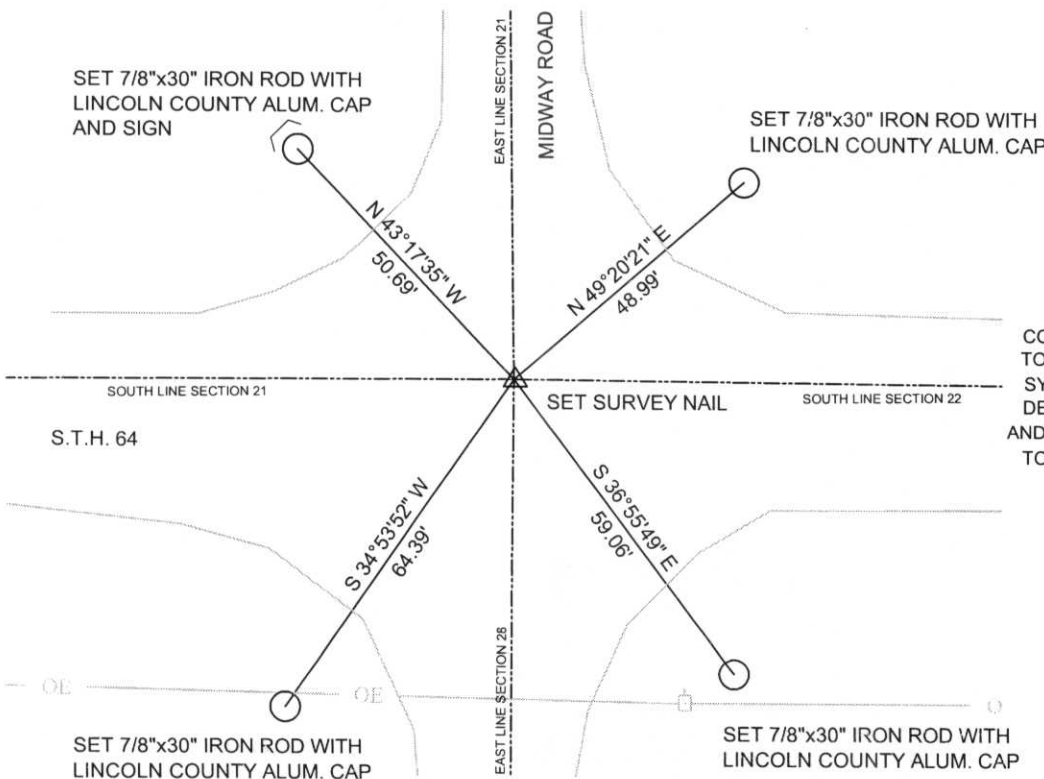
SET 7/8"x30" IRON ROD WITH LINCOLN COUNTY ALUM. CAP AND SIGN

EAST LINE SECTION 21

MIDWAY ROAD

SET 7/8"x30" IRON ROD WITH LINCOLN COUNTY ALUM. CAP

N 43°17'35" W
50.69'

N 49°20'21" E
48.99'

CO
TO
SY
DE
AND
TO

SOUTH LINE SECTION 21

SET SURVEY NAIL

SOUTH LINE SECTION 22

S.T.H. 64

S 34°53'52" W
64.39'

S 36°55'49" E
59.06'

OE

OE

EAST LINE SECTION 28

SET 7/8"x30" IRON ROD WITH LINCOLN COUNTY ALUM. CAP

SET 7/8"x30" IRON ROD WITH LINCOLN COUNTY ALUM. CAP